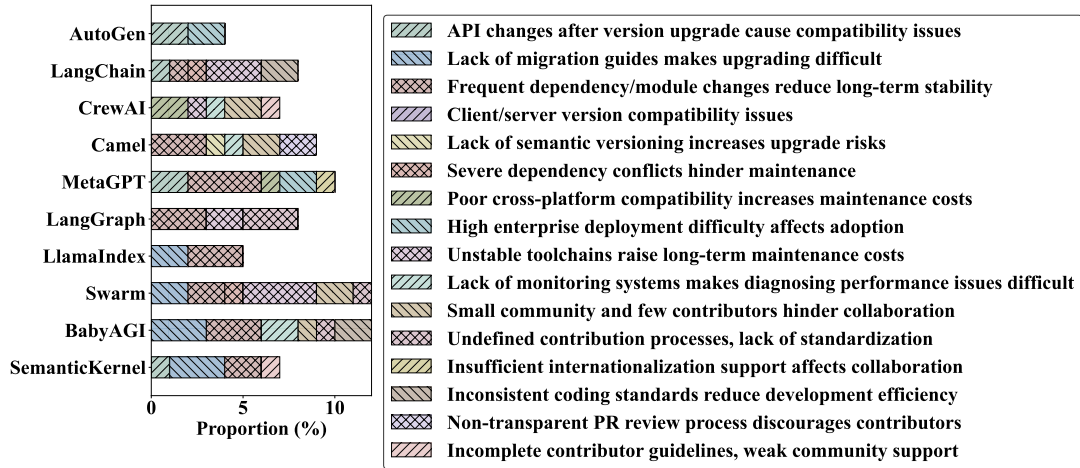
AutoGen
LangChain
CrewAI
Camel
MetaGPT
LangGraph
LlamaIndex
Swarm
BabyAGI
SemanticKernel

0
5
10
Proportion (%)

API changes after version upgrade cause compatibility issues
Lack of migration guides makes upgrading difficult
Frequent dependency/module changes reduce long-term stability
Client/server version compatibility issues
Lack of semantic versioning increases upgrade risks
Severe dependency conflicts hinder maintenance
Poor cross-platform compatibility increases maintenance costs
High enterprise deployment difficulty affects adoption
Unstable toolchains raise long-term maintenance costs
Lack of monitoring systems makes diagnosing performance issues difficult
Small community and few contributors hinder collaboration
Undefined contribution processes, lack of standardization
Insufficient internationalization support affects collaboration
Inconsistent coding standards reduce development efficiency
Non-transparent PR review process discourages contributors
Incomplete contributor guidelines, weak community support